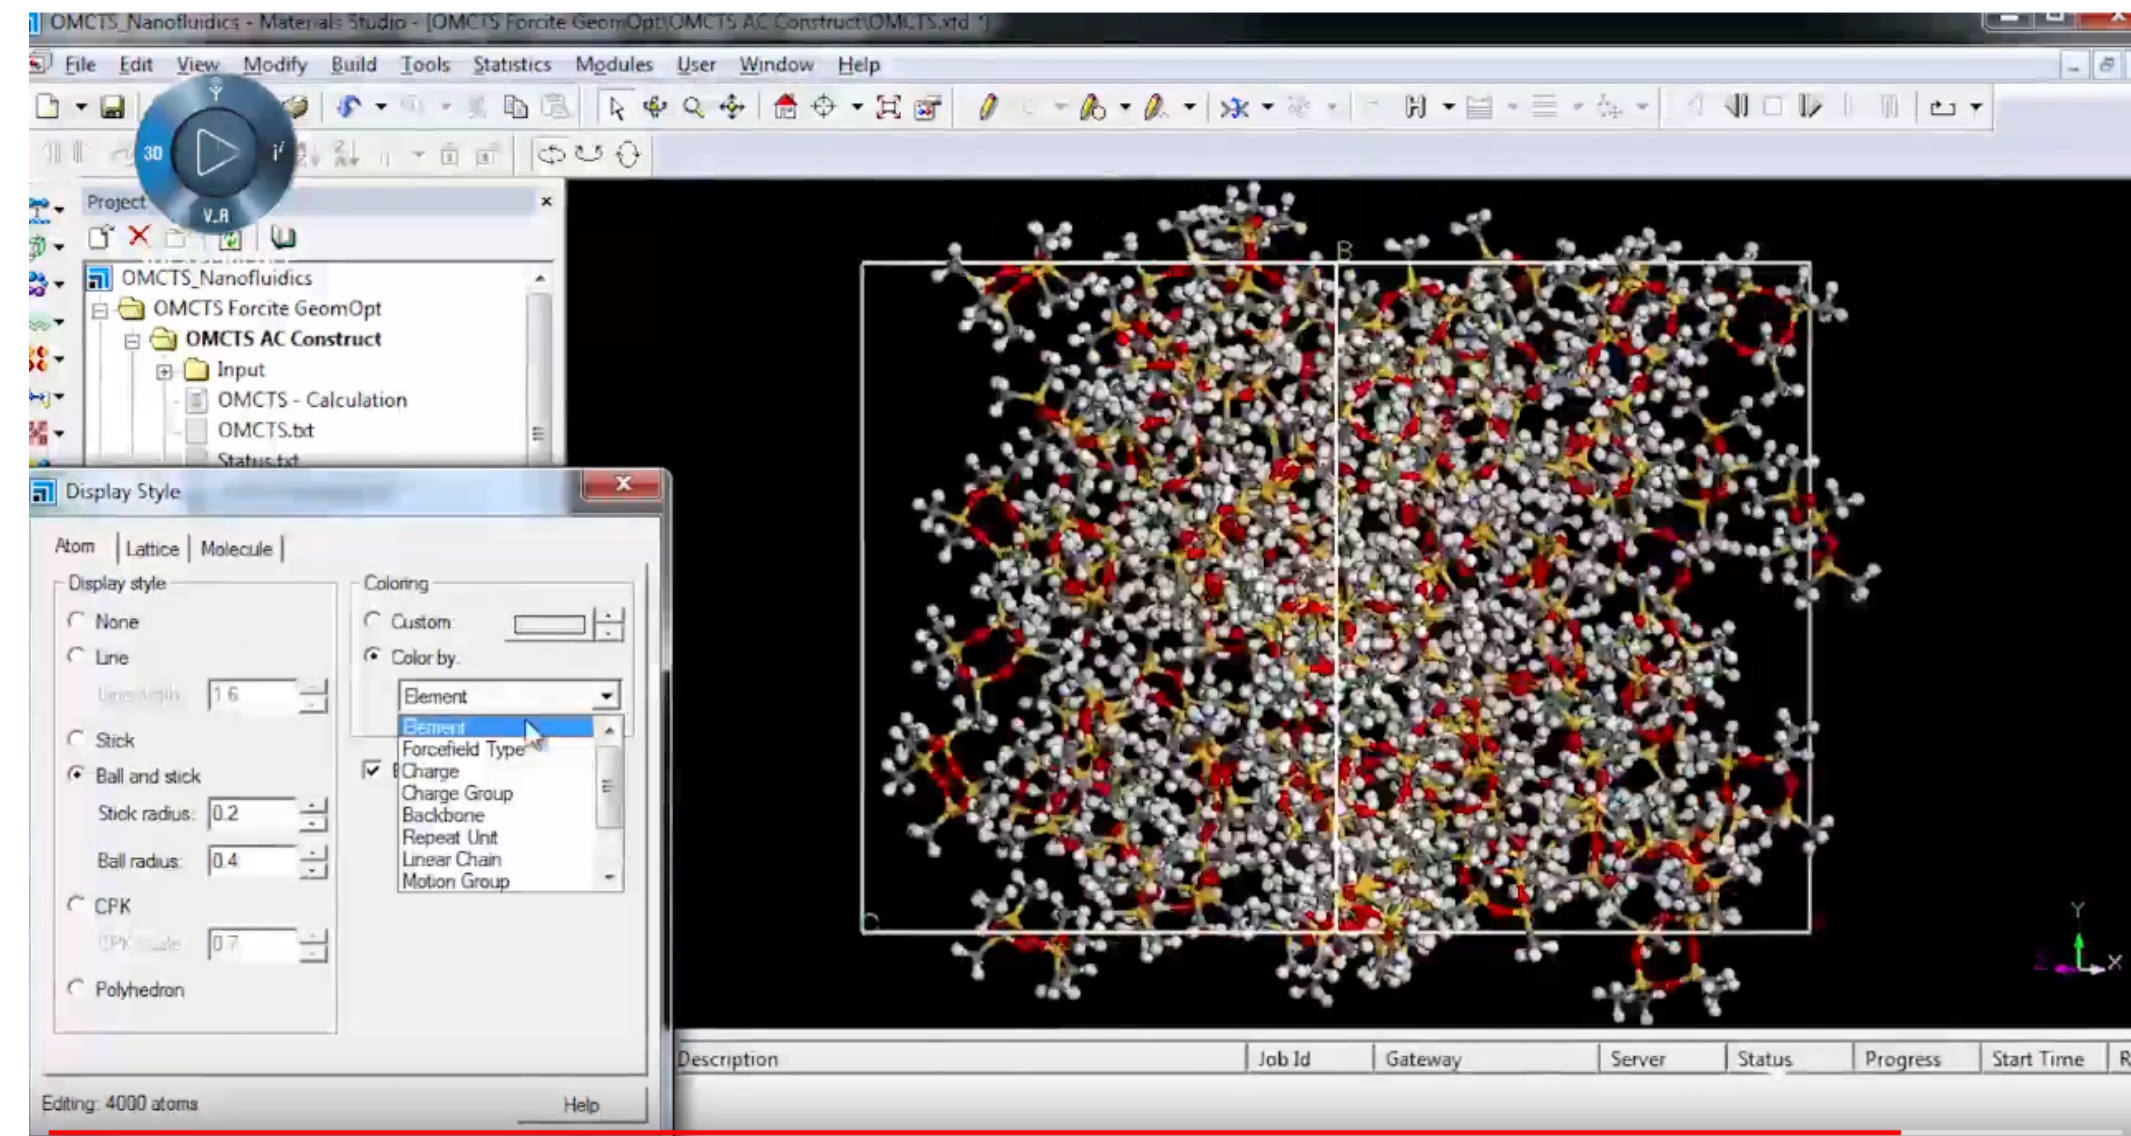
OMCTS_Nanofluidics - Materials Studio - [OMCTS Forcite GeomOpt\OMCTS AC Construct\OMCTS.xtd *]

File Edit View Modify Build Tools Statistics Modules User Window Help

3D V.R

Project

OMCTS_Nanofluidics
OMCTS Forcite GeomOpt
OMCTS AC Construct
Input
OMCTS - Calculation
OMCTS.txt
Status.txt

Display Style

Atom | Lattice | Molecule |

Display style
None
Line
Line width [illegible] 1.6
Stick
Ball and stick
Stick radius: 0.2
Ball radius: 0.4
CPK
CPK scale 0.7
Polyhedron

Coloring
Custom:
Color by:
Element
Element
Forcefield Type
Charge
Charge Group
Backbone
Repeat Unit
Linear Chain
Motion Group

Editing: 4000 atoms
Help

B
C

Y
X

Description | Job Id | Gateway | Server | Status | Progress | Start Time | R